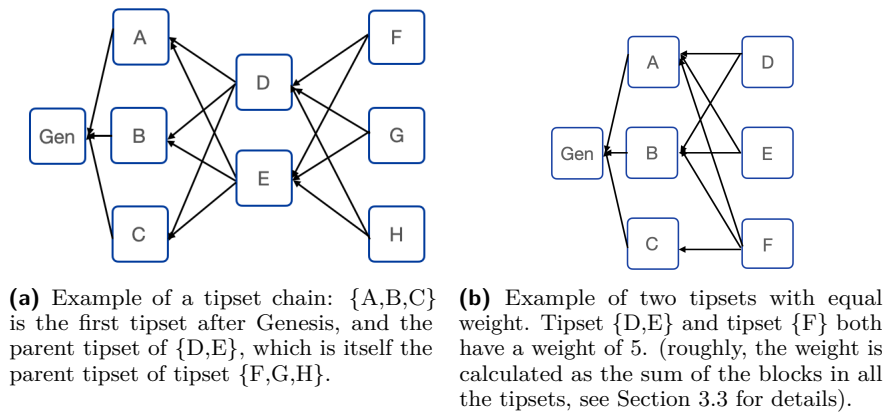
A
B
C
Gen
D
E
F
G
H

A
B
C
Gen
D
E
F

**(a)** Example of a tipset chain: {A,B,C} is the first tipset after Genesis, and the parent tipset of {D,E}, which is itself the parent tipset of tipset {F,G,H}.

**(b)** Example of two tipsets with equal weight. Tipset {D,E} and tipset {F} both have a weight of 5. (roughly, the weight is calculated as the sum of the blocks in all the tipsets, see Section 3.3 for details).